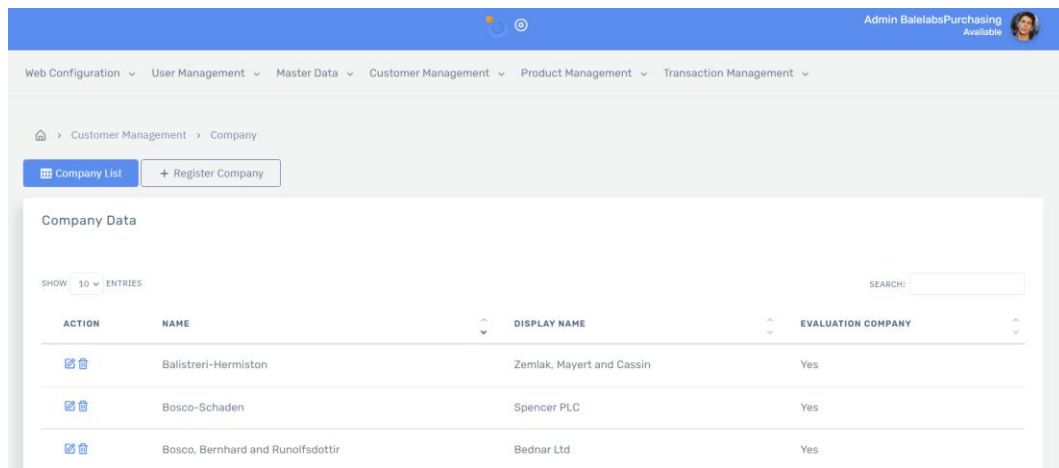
Admin BalelabsPurchasing
Available

Web Configuration ⌄ User Management ⌄ Master Data ⌄ Customer Management ⌄ Product Management ⌄ Transaction Management ⌄

> Customer Management > Company

Company List
+ Register Company

Company Data

SHOW 10 ⌄ ENTRIES

SEARCH:

| ACTION | NAME | DISPLAY NAME | EVALUATION COMPANY |
|---|---|---|---|
| | Balistreri-Hermiston | Zemlak, Mayert and Cassin | Yes |
| | Bosco-Schaden | Spencer PLC | Yes |
| | Bosco, Bernhard and Runolfsdottir | Bednar Ltd | Yes |